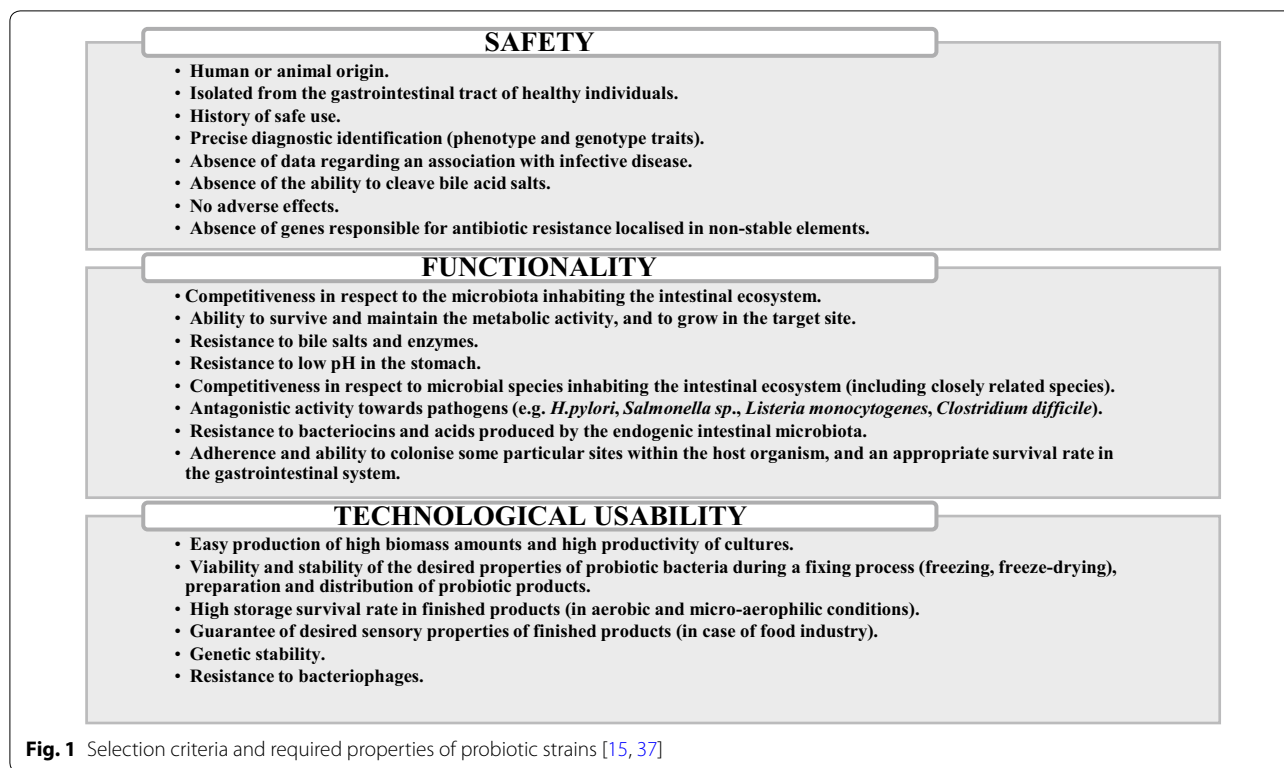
SAFETY

• Human or animal origin.
• Isolated from the gastrointestinal tract of healthy individuals.
• History of safe use.
• Precise diagnostic identification (phenotype and genotype traits).
• Absence of data regarding an association with infective disease.
• Absence of the ability to cleave bile acid salts.
• No adverse effects.
• Absence of genes responsible for antibiotic resistance localised in non-stable elements.

FUNCTIONALITY

• Competitiveness in respect to the microbiota inhabiting the intestinal ecosystem.
• Ability to survive and maintain the metabolic activity, and to grow in the target site.
• Resistance to bile salts and enzymes.
• Resistance to low pH in the stomach.
• Competitiveness in respect to microbial species inhabiting the intestinal ecosystem (including closely related species).
• Antagonistic activity towards pathogens (e.g. *H.pylori*, *Salmonella sp*., *Listeria monocytogenes*, *Clostridium difficile*).
• Resistance to bacteriocins and acids produced by the endogenic intestinal microbiota.
• Adherence and ability to colonise some particular sites within the host organism, and an appropriate survival rate in the gastrointestinal system.

TECHNOLOGICAL USABILITY

• Easy production of high biomass amounts and high productivity of cultures.
• Viability and stability of the desired properties of probiotic bacteria during a fixing process (freezing, freeze-drying), preparation and distribution of probiotic products.
• High storage survival rate in finished products (in aerobic and micro-aerophilic conditions).
• Guarantee of desired sensory properties of finished products (in case of food industry).
• Genetic stability.
• Resistance to bacteriophages.

Fig. 1 Selection criteria and required properties of probiotic strains [15, 37]